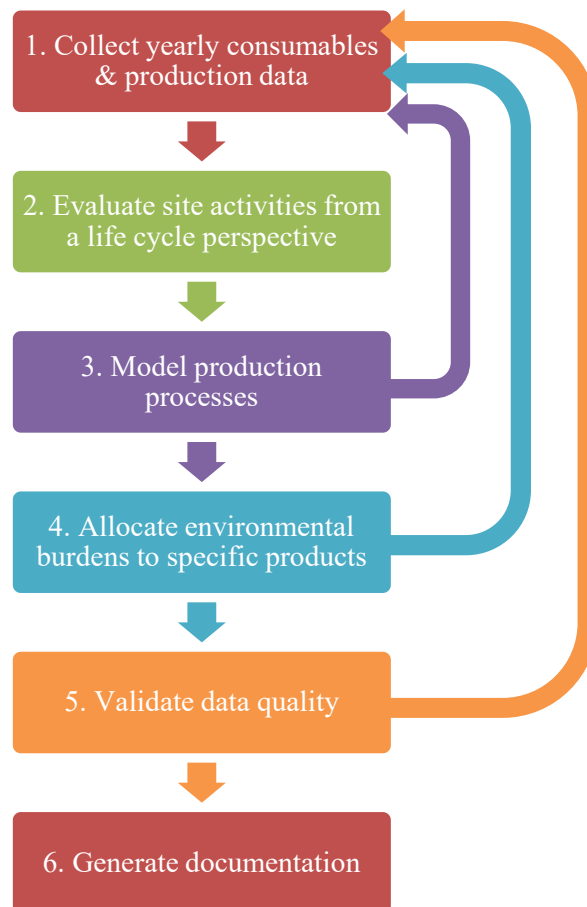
1. Collect yearly consumables & production data

2. Evaluate site activities from a life cycle perspective

3. Model production processes

4. Allocate environmental burdens to specific products

5. Validate data quality

6. Generate documentation